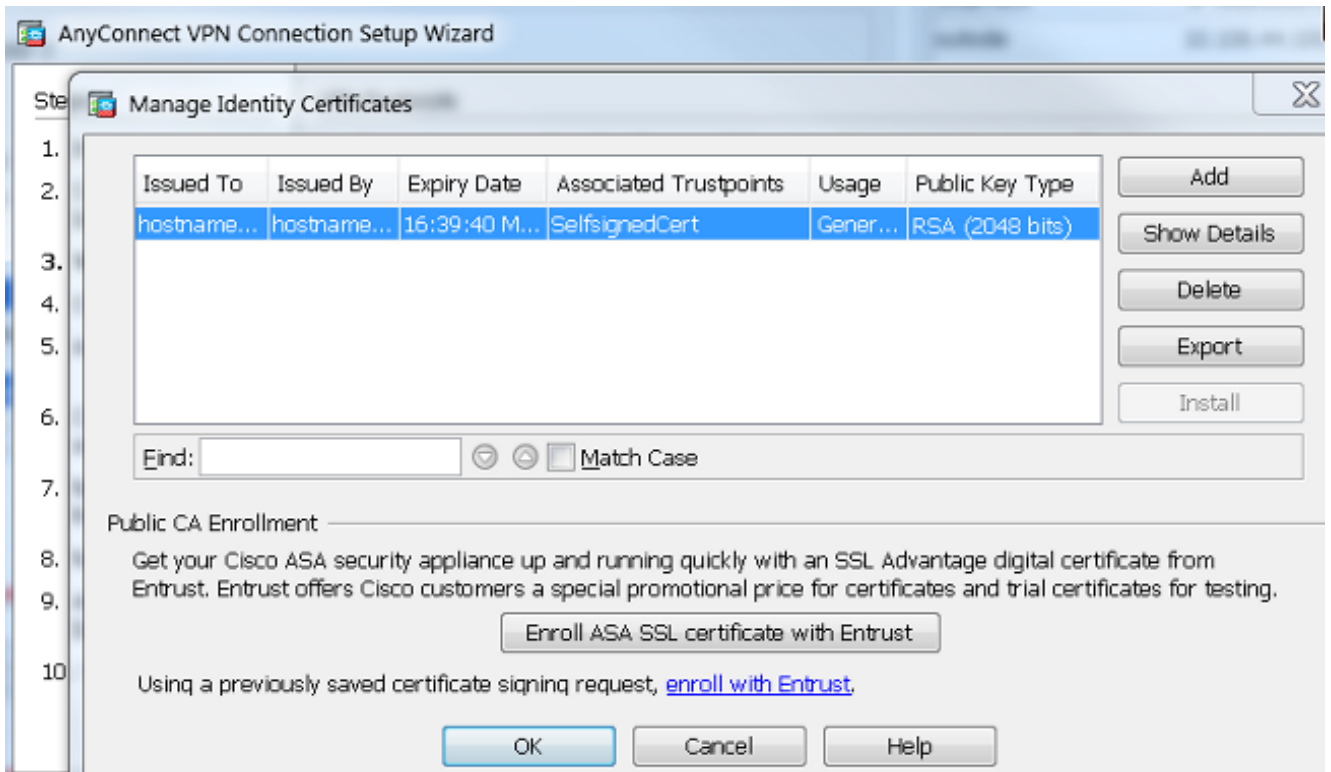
AnyConnect VPN Connection Setup Wizard

Ste

1.
2.
3.
4.
5.
6.
7.
8.
9.
10

Manage Identity Certificates

| Issued To | Issued By | Expiry Date | Associated Trustpoints | Usage | Public Key Type |
|---|---|---|---|---|---|
| hostname... | hostname... | 16:39:40 M... | SelfsignedCert | Gener... | RSA (2048 bits) |

Add
Show Details
Delete
Export
Install

Find: Match Case

Public CA Enrollment

Get your Cisco ASA security appliance up and running quickly with an SSL Advantage digital certificate from Entrust. Entrust offers Cisco customers a special promotional price for certificates and trial certificates for testing.

Enroll ASA SSL certificate with Entrust

Using a previously saved certificate signing request, enroll with Entrust.

OK Cancel Help